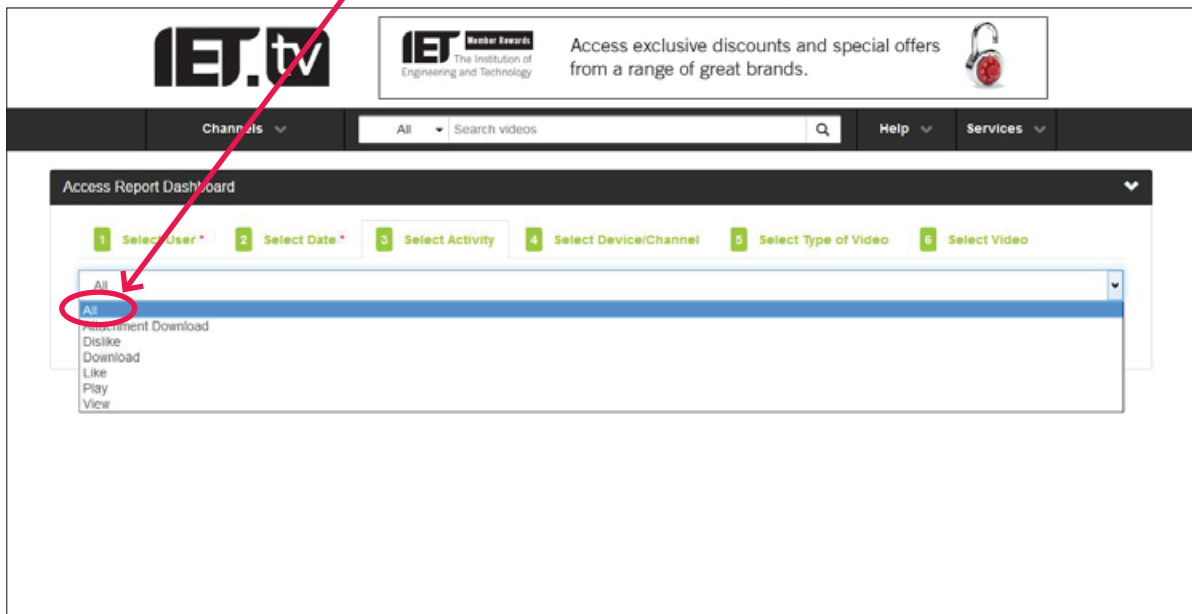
IET.tv

IET Member Rewards The Institution of Engineering and Technology

Access exclusive discounts and special offers from a range of great brands.

Channels

All

Search videos

Help

Services

Access Report Dashboard

1 Select User *

2 Select Date *

3 Select Activity

4 Select Device/Channel

5 Select Type of Video

6 Select Video

All

All
Attachment Download
Dislike
Download
Like
Play
View